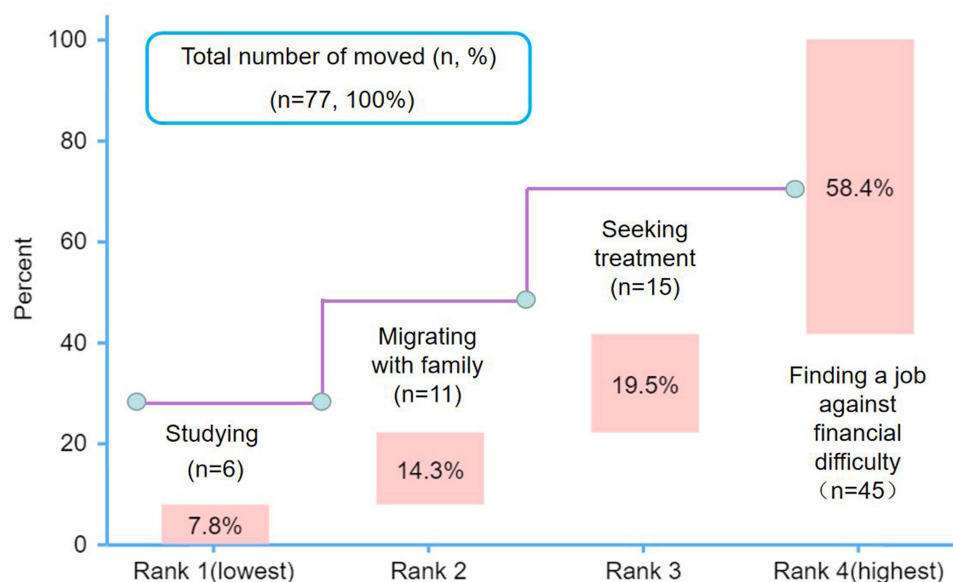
Total number of moved (n, %)
(n=77, 100%)

100
80
60
40
20
0

Percent

Studying
(n=6)
7.8%

Migrating with family
(n=11)
14.3%

Seeking treatment
(n=15)
19.5%

58.4%
Finding a job against financial difficulty
（n=45）

Rank 1(lowest)
Rank 2
Rank 3
Rank 4(highest)